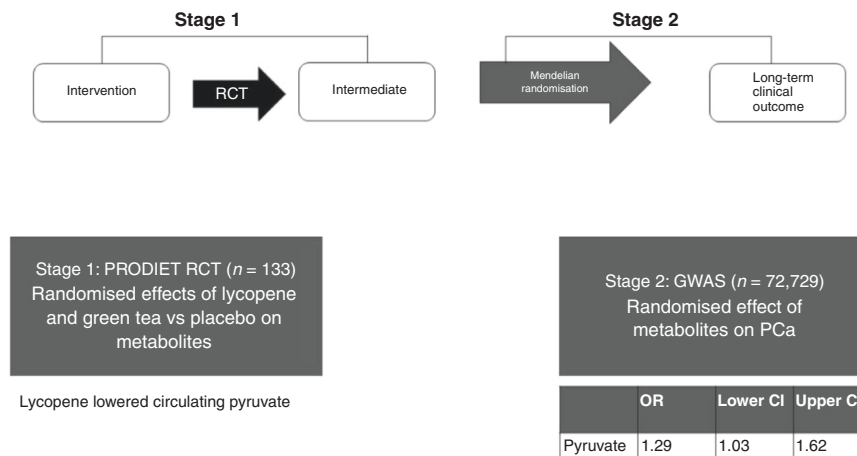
Stage 1

Intervention

RCT

Intermediate

Stage 2

Mendelian randomisation

Long-term clinical outcome

Stage 1: PRODIET RCT ($n$ = 133) Randomised effects of lycopene and green tea vs placebo on metabolites

Lycopene lowered circulating pyruvate

Stage 2: GWAS ($n$ = 72,729) Randomised effect of metabolites on PCa

| | OR | Lower CI | Upper C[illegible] |
|---|---|---|---|
| Pyruvate | 1.29 | 1.03 | 1.62 |